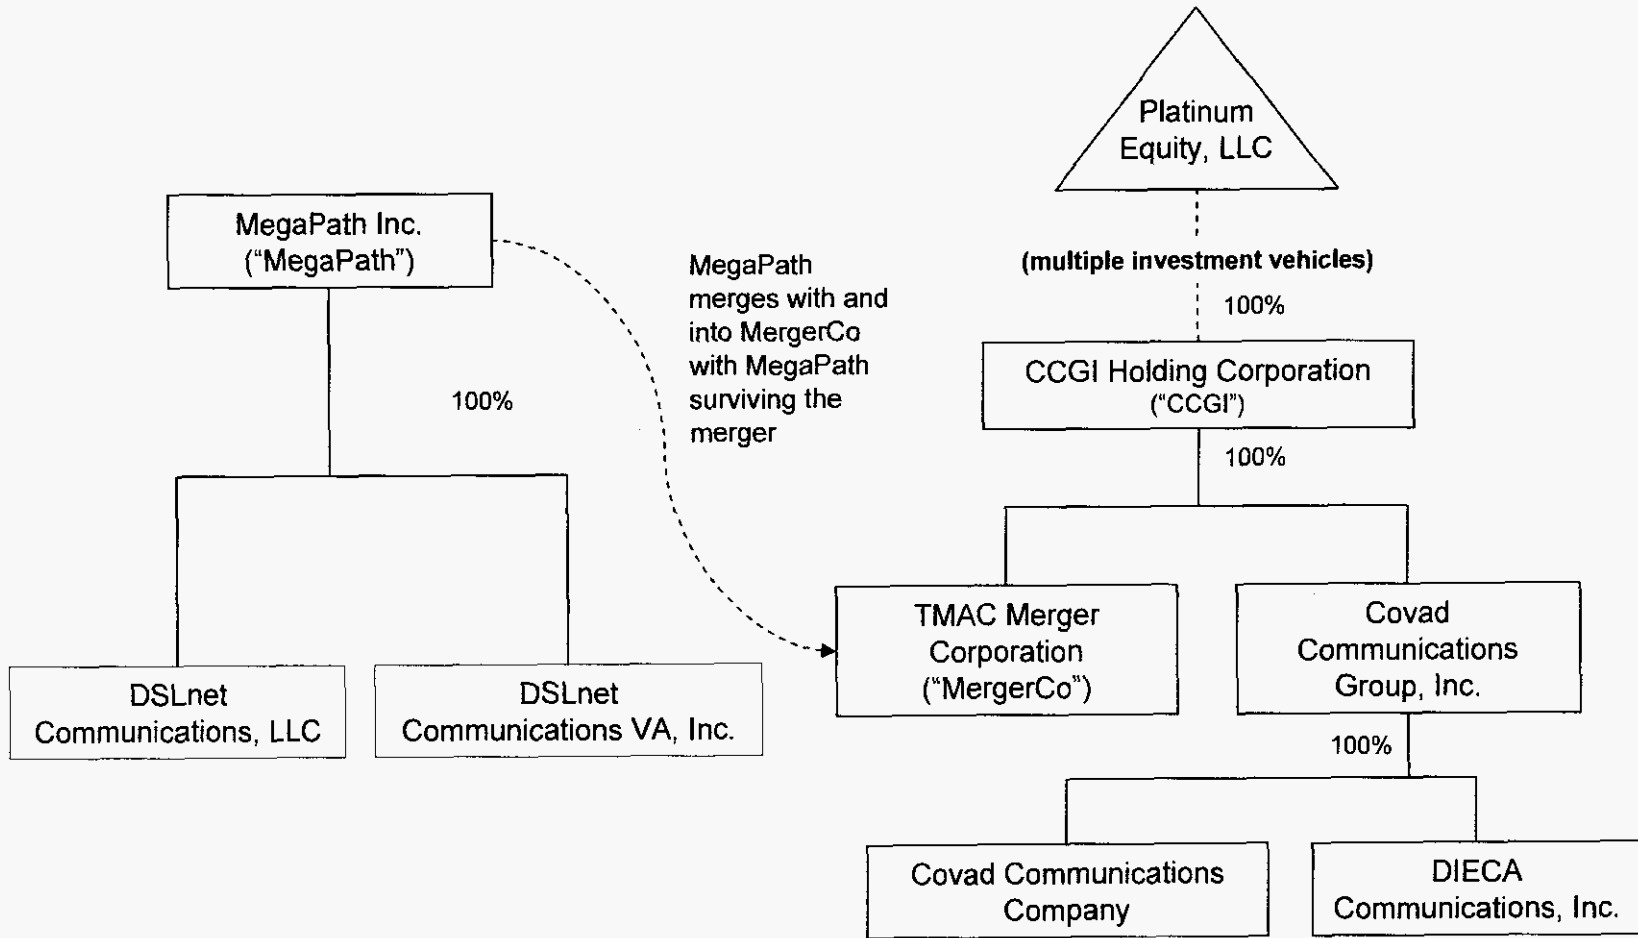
Platinum Equity, LLC

(multiple investment vehicles)

100%

MegaPath Inc. ("MegaPath")

MegaPath merges with and into MergerCo with MegaPath surviving the merger

CCGI Holding Corporation ("CCGI")

100%

100%

DSLnet Communications, LLC

DSLnet Communications VA, Inc.

TMAC Merger Corporation ("MergerCo")

Covad Communications Group, Inc.

100%

Covad Communications Company

DIECA Communications, Inc.